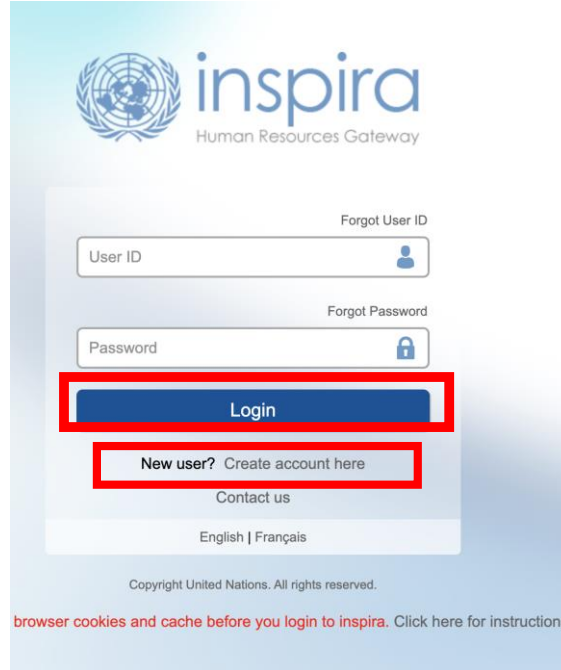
inspira
Human Resources Gateway

Forgot User ID

User ID

Forgot Password

Password

Login

New user? Create account here

Contact us

English | Français

Copyright United Nations. All rights reserved.

browser cookies and cache before you login to inspira. Click here for instruction